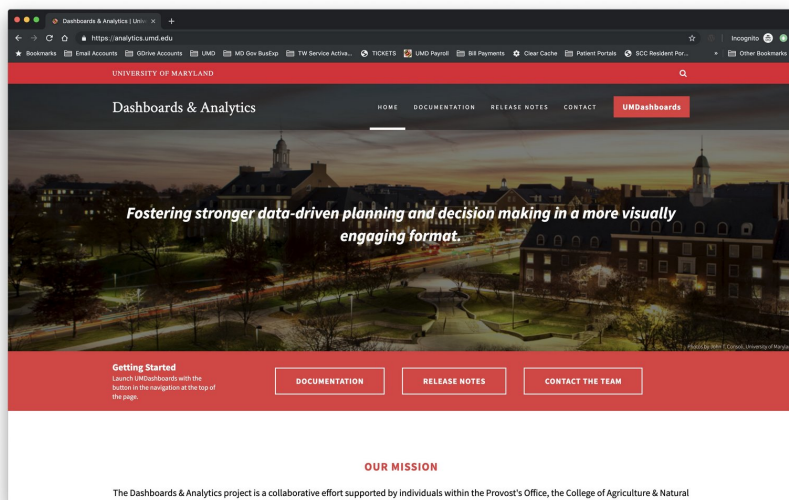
Dashboards & Analytics | Unive ×

https://analytics.umd.edu

Incognito

Bookmarks Email Accounts GDrive Accounts UMD MD Gov BusExp TW Service Activa... TICKETS UMD Payroll Bill Payments Clear Cache Patient Portals SCC Resident Por... » Other Bookmarks

UNIVERSITY OF MARYLAND

Dashboards & Analytics

HOME DOCUMENTATION RELEASE NOTES CONTACT UMDashboards

Fostering stronger data-driven planning and decision making in a more visually engaging format.

Photo by John T. Consoli, University of Maryla

Getting Started
Launch UMDashboards with the button in the navigation at the top of the page.

DOCUMENTATION

RELEASE NOTES

CONTACT THE TEAM

OUR MISSION

The Dashboards & Analytics project is a collaborative effort supported by individuals within the Provost's Office, the College of Agriculture & Natural